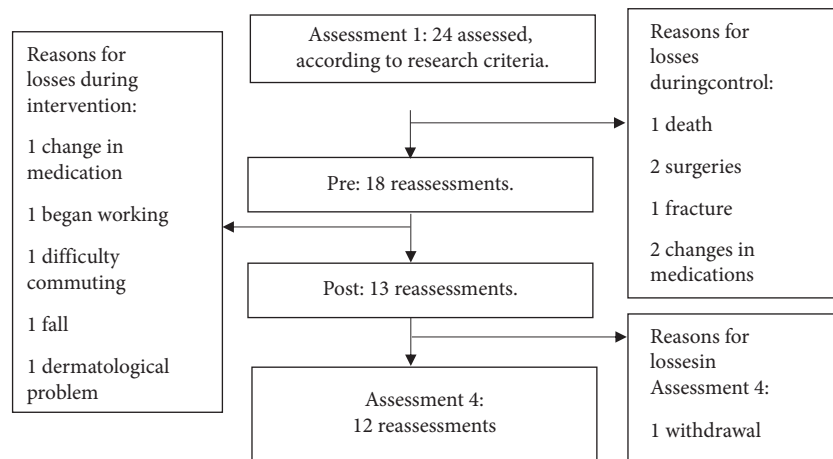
Assessment 1: 24 assessed, according to research criteria.

Reasons for losses duringcontrol:

1 death

2 surgeries

1 fracture

2 changes in medications

Pre: 18 reassessments.

Reasons for losses during intervention:

1 change in medication

1 began working

1 difficulty commuting

1 fall

1 dermatological problem

Post: 13 reassessments.

Reasons for lossesin Assessment 4:

1 withdrawal

Assessment 4: 12 reassessments